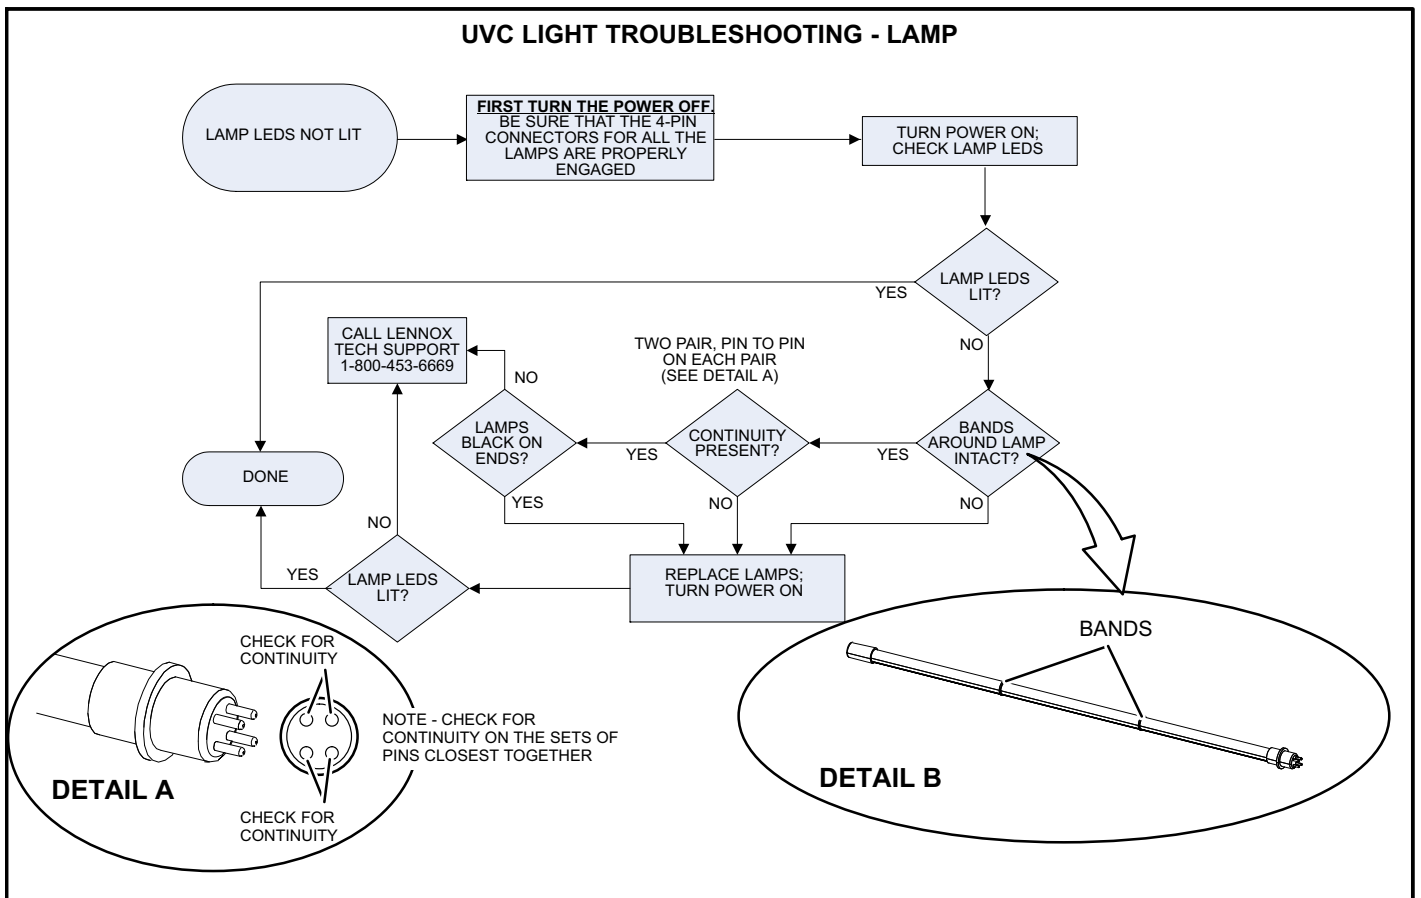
UVC LIGHT TROUBLESHOOTING - LAMP

LAMP LEDS NOT LIT

FIRST TURN THE POWER OFF. BE SURE THAT THE 4-PIN CONNECTORS FOR ALL THE LAMPS ARE PROPERLY ENGAGED

TURN POWER ON; CHECK LAMP LEDS

LAMP LEDS LIT?

YES

NO

CALL LENNOX TECH SUPPORT 1-800-453-6669

TWO PAIR, PIN TO PIN ON EACH PAIR (SEE DETAIL A)

NO

LAMPS BLACK ON ENDS?

YES

CONTINUITY PRESENT?

YES

BANDS AROUND LAMP INTACT?

DONE

YES

NO

NO

NO

REPLACE LAMPS; TURN POWER ON

YES

LAMP LEDS LIT?

BANDS

CHECK FOR CONTINUITY

NOTE - CHECK FOR CONTINUITY ON THE SETS OF PINS CLOSEST TOGETHER

DETAIL A

CHECK FOR CONTINUITY

DETAIL B